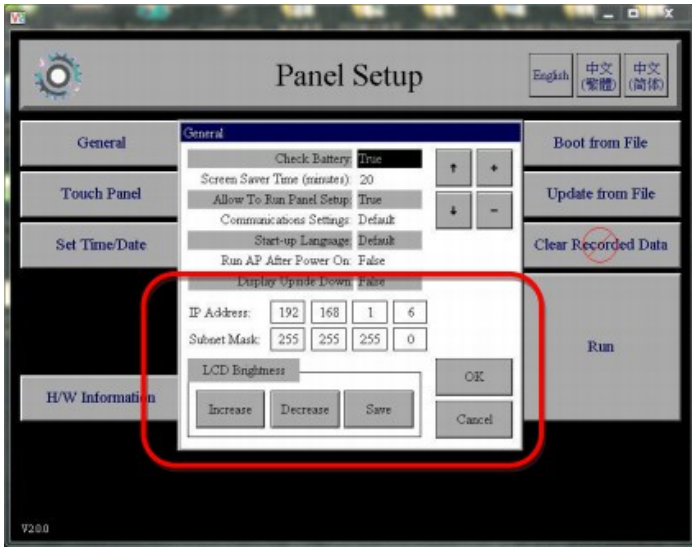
Panel Setup

English
中文 (繁體)
中文 (简体)

General
Touch Panel
Set Time/Date
H/W Information

Boot from File
Update from File
Clear Recorded Data
Run

General

Check Battery: True
Screen Saver Time (minutes): 20
Allow To Run Panel Setup: True
Communications Settings: Default
Start-up Language: Default
Run AP After Power On: False
Display Upside Down: False

↑ + ↓ −

IP Address: 192 168 1 6
Subnet Mask: 255 255 255 0

LCD Brightness
Increase Decrease Save

OK
Cancel

V2.0.0